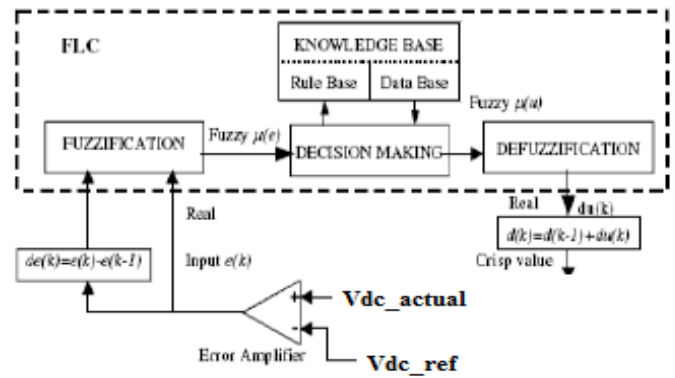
FLC

KNOWLEDGE BASE

Rule Base

Data Base

Fuzzy $\mu(u)$

FUZZIFICATION

Fuzzy $\mu(e)$

DECISION MAKING

DEFUZZIFICATION

Real

Real

du(k)

$d(k)=d(k-1)+du(k)$

Crisp value

$de(k)=e(k)-e(k-1)$

Input $e(k)$

+

-

Vdc_actual

Vdc_ref

Error Amplifier